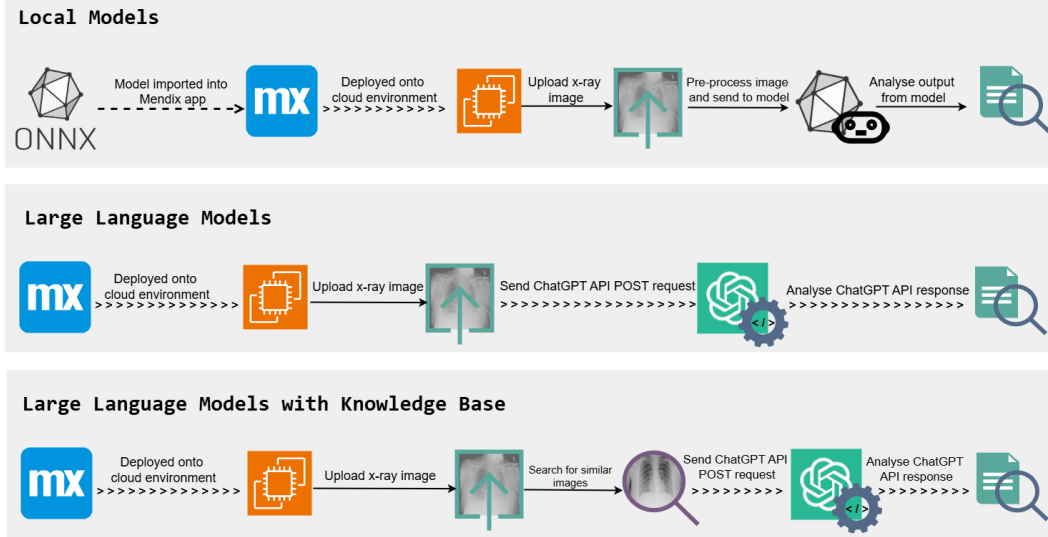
Local Models

ONNX

Model imported into Mendix app

mx

Deployed onto cloud environment

Upload x-ray image

Pre-process image and send to model

Analyse output from model

Large Language Models

mx

Deployed onto cloud environment

Upload x-ray image

Send ChatGPT API POST request

Analyse ChatGPT API response

Large Language Models with Knowledge Base

mx

Deployed onto cloud environment

Upload x-ray image

Search for similar images

Send ChatGPT API POST request

Analyse ChatGPT API response